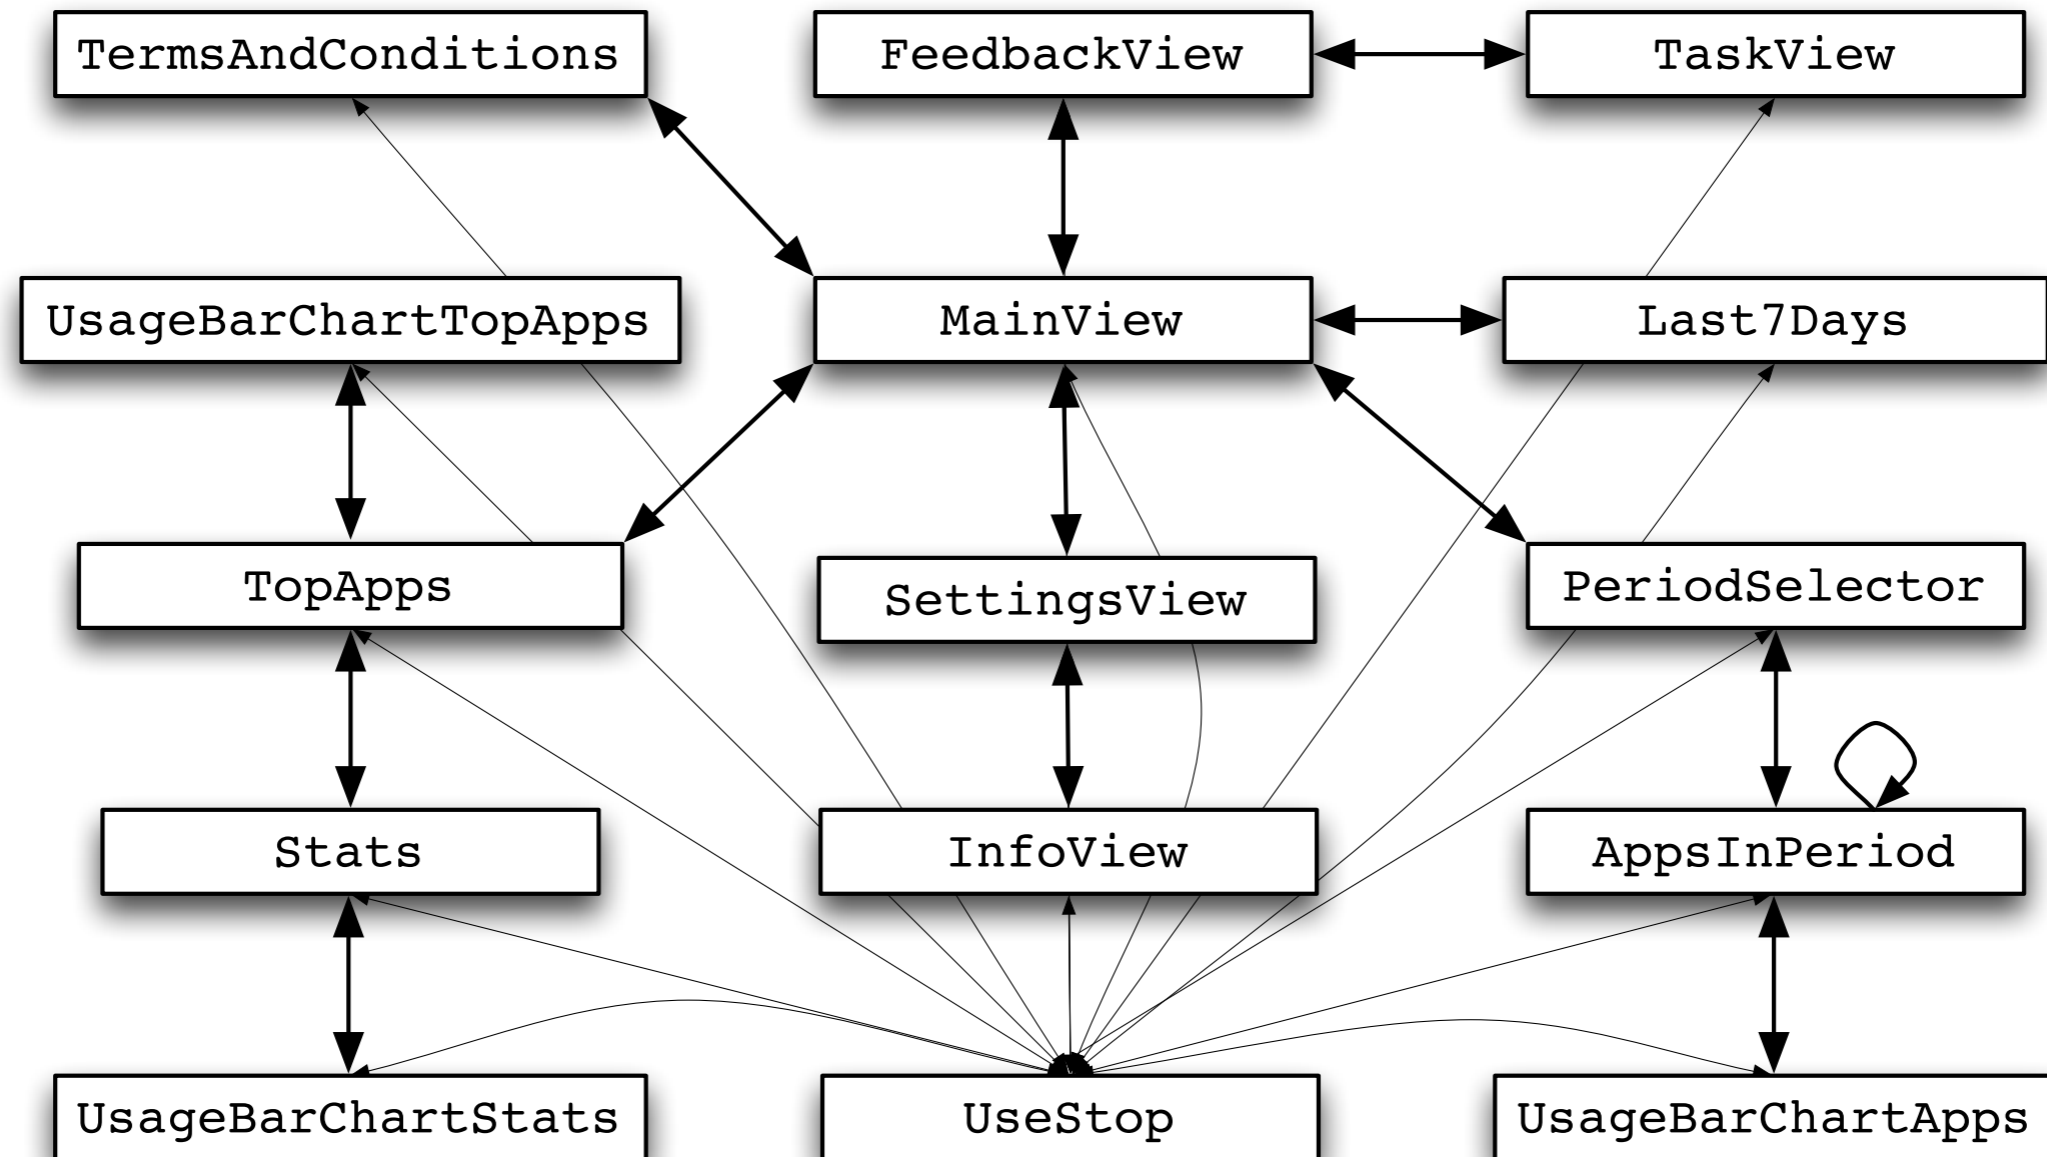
TermsAndConditions

FeedbackView

TaskView

UsageBarChartTopApps

MainView

Last7Days

TopApps

SettingsView

PeriodSelector

Stats

InfoView

AppsInPeriod

UsageBarChartStats

UseStop

UsageBarChartApps